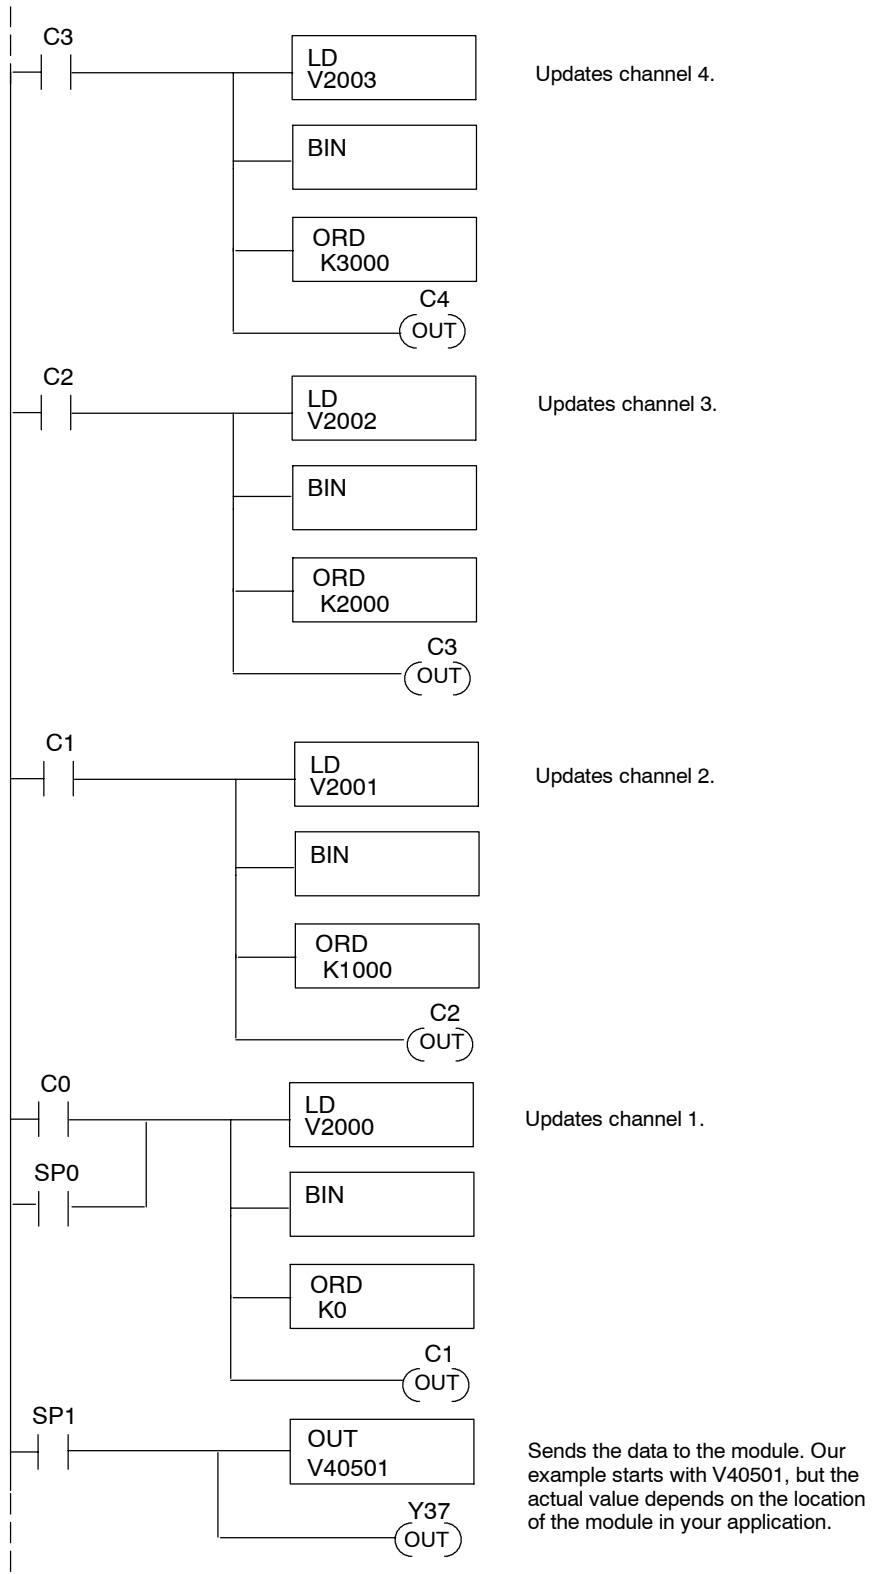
C3

LD
V2003

Updates channel 4.

BIN

ORD
K3000

C4
OUT

C2

LD
V2002

Updates channel 3.

BIN

ORD
K2000

C3
OUT

C1

LD
V2001

Updates channel 2.

BIN

ORD
K1000

C2
OUT

C0

LD
V2000

Updates channel 1.

SP0

BIN

ORD
K0

C1
OUT

SP1

OUT
V40501

Sends the data to the module. Our example starts with V40501, but the actual value depends on the location of the module in your application.

Y37
OUT